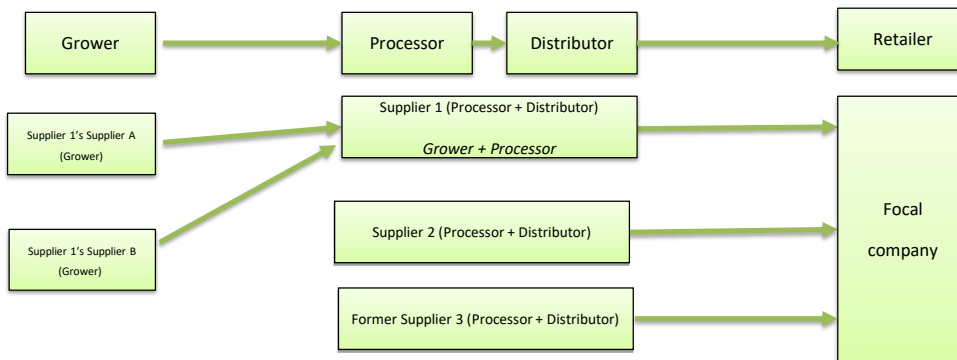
Grower

Processor

Distributor

Retailer

Supplier 1's Supplier A (Grower)

Supplier 1 (Processor + Distributor)

*Grower + Processor*

Supplier 1's Supplier B (Grower)

Supplier 2 (Processor + Distributor)

Focal company

Former Supplier 3 (Processor + Distributor)